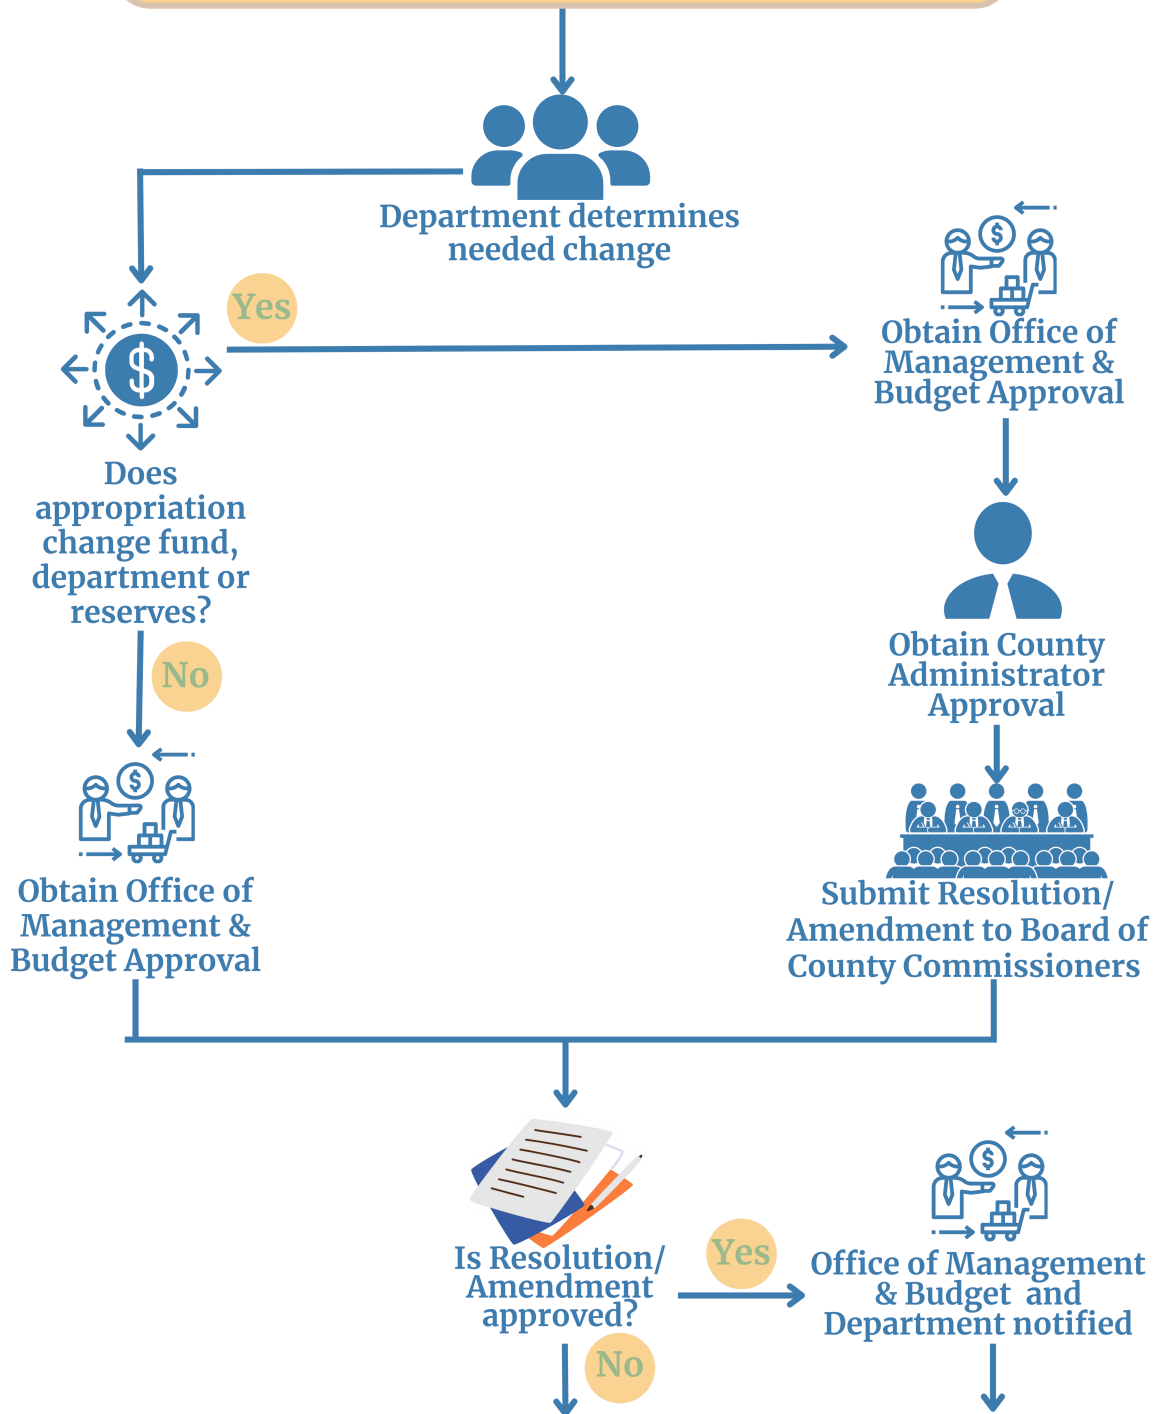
Department determines needed change

Yes

Obtain Office of Management & Budget Approval

Does appropriation change fund, department or reserves?

No

Obtain County Administrator Approval

Obtain Office of Management & Budget Approval

Submit Resolution/ Amendment to Board of County Commissioners

Is Resolution/ Amendment approved?

Yes

Office of Management & Budget and Department notified

No